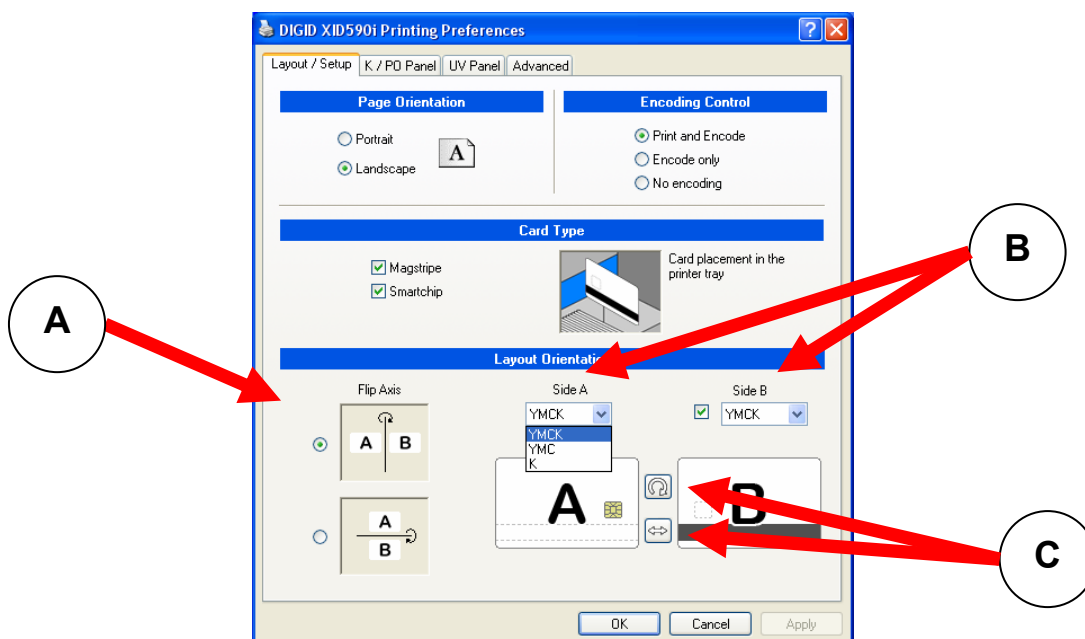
DIGID XID590i Printing Preferences

Layout / Setup | K / PO Panel | UV Panel | Advanced

Page Orientation

Portrait

Landscape

A

Encoding Control

Print and Encode

Encode only

No encoding

Card Type

Magstripe

Smartchip

Card placement in the printer tray

Layout Orientation

Flip Axis

A B

A

B

Side A

YMCK

YMCK

YMC

K

Side B

YMCK

A

B

A

B

C

OK | Cancel | Apply